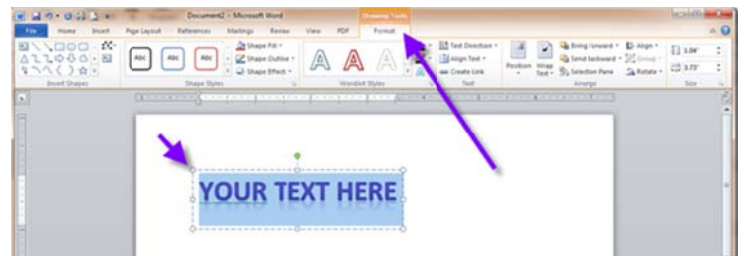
Document2 - Microsoft Word
Drawing Tools
File Home Insert Page Layout References Mailings Review View PDF Format
Abc Abc Abc
Shape Fill ▾
Shape Outline ▾
Shape Effects ▾
Text Direction ▾
Align Text ▾
Create Link
Position Wrap Text ▾
Bring Forward ▾
Send Backward ▾
Selection Pane
Align ▾
Group ▾
Rotate ▾
1.04"
3.73"
Insert Shapes
Shape Styles
WordArt Styles
Text
Arrange
Size
YOUR TEXT HERE